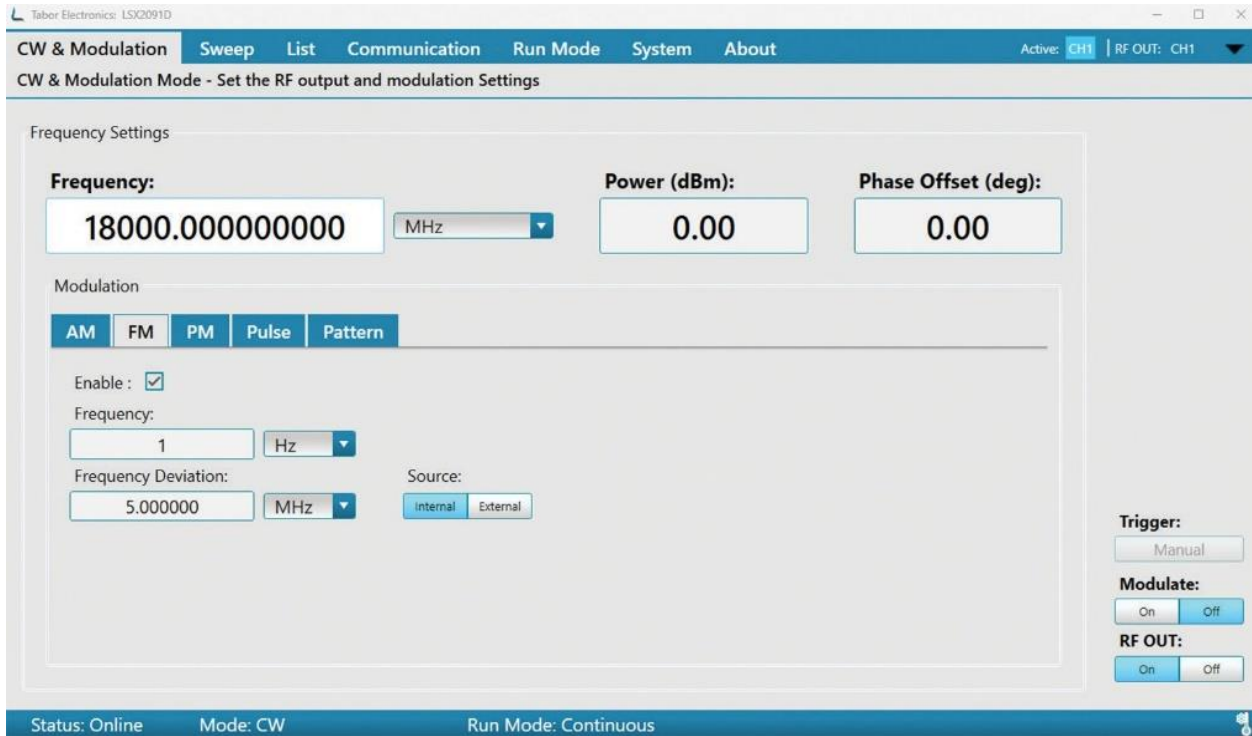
Tabor Electronics: LSX2091D

CW & Modulation Sweep List Communication Run Mode System About

Active: CH1 | RF OUT: CH1

CW & Modulation Mode - Set the RF output and modulation Settings

Frequency Settings

Frequency:
18000.000000000
MHz

Power (dBm):
0.00

Phase Offset (deg):
0.00

Modulation

AM FM PM Pulse Pattern

Enable : ☑

Frequency:
1
Hz

Frequency Deviation:
5.000000
MHz

Source:
Internal External

Trigger:
Manual

Modulate:
On Off

RF OUT:
On Off

Status: Online Mode: CW Run Mode: Continuous